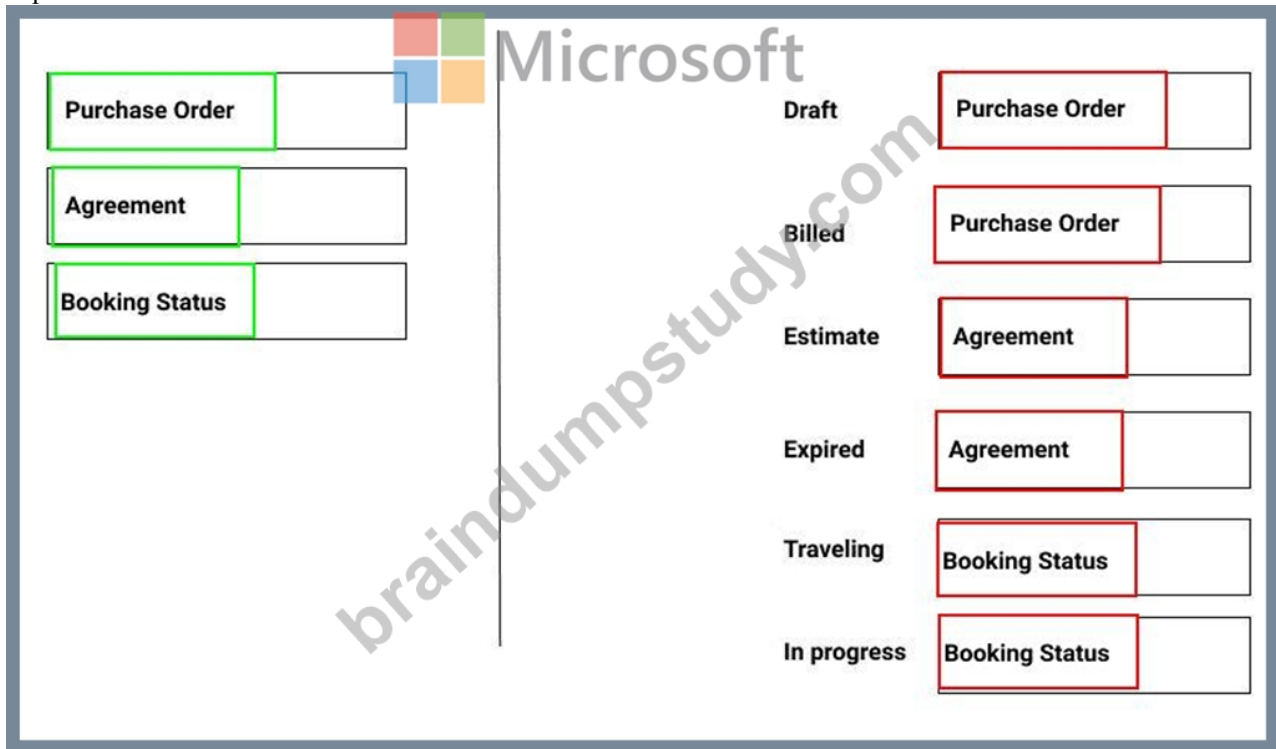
Microsoft

Purchase Order

Agreement

Booking Status

Draft Purchase Order

Billed Purchase Order

Estimate Agreement

Expired Agreement

Traveling Booking Status

In progress Booking Status

braindumpstudy.com